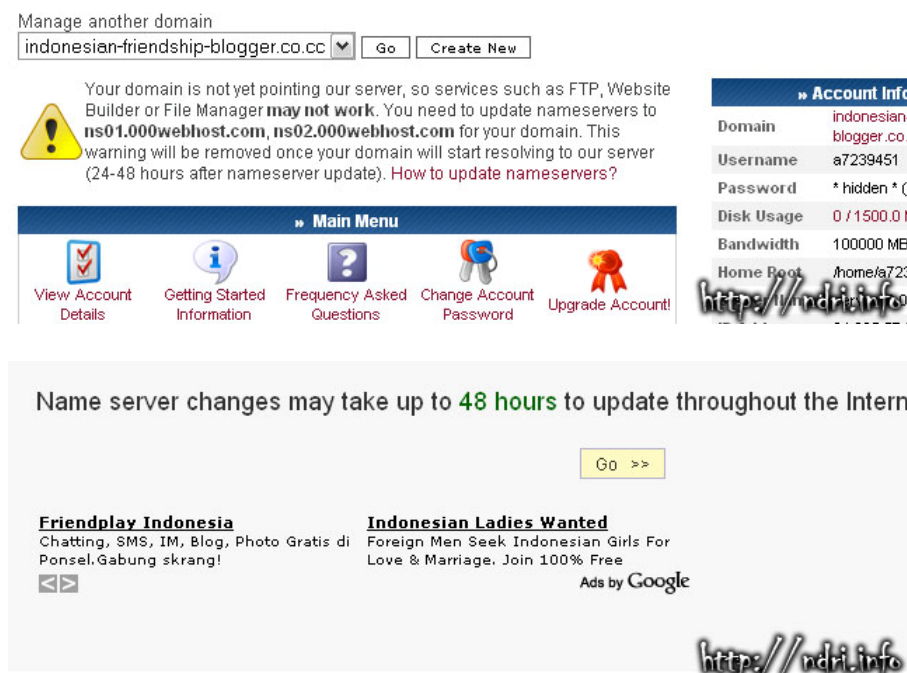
Manage another domain

indonesian-friendship-blogger.co.cc | Go | Create New

Your domain is not yet pointing our server, so services such as FTP, Website Builder or File Manager **may not work**. You need to update nameservers to **ns01.000webhost.com, ns02.000webhost.com** for your domain. This warning will be removed once your domain will start resolving to our server (24-48 hours after nameserver update). How to update nameservers?

» Main Menu

View Account Details
Getting Started Information
Frequency Asked Questions
Change Account Password
Upgrade Account!

» Account Info

| Domain | indonesian blogger.co. |
|---|---|
| Username | a7239451 |
| Password | * hidden * ( |
| Disk Usage | 0 / 1500.0 |
| Bandwidth | 100000 MB |
| Home Root | /home/a72 |

https://ndri.info

Name server changes may take up to 48 hours to update throughout the Intern

Go >>

**Friendplay Indonesia**
Chatting, SMS, IM, Blog, Photo Gratis di Ponsel.Gabung skrang!

**Indonesian Ladies Wanted**
Foreign Men Seek Indonesian Girls For Love & Marriage. Join 100% Free

Ads by Google

https://ndri.info